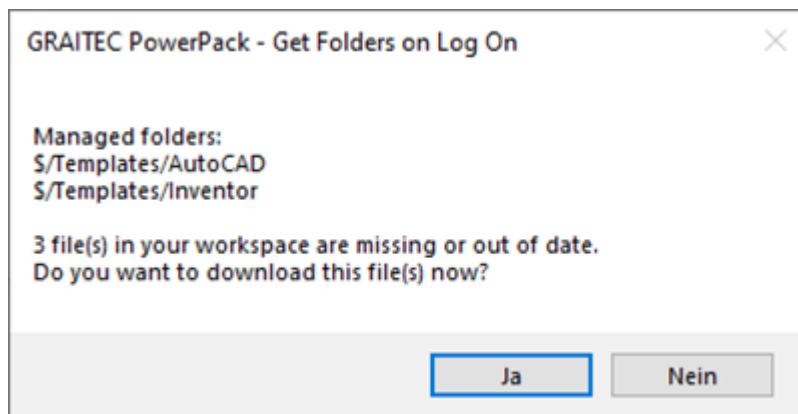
GRAITEC PowerPack - Get Folders on Log On

Managed folders:
$/Templates/AutoCAD
$/Templates/Inventor

3 file(s) in your workspace are missing or out of date.
Do you want to download this file(s) now?

Ja

Nein